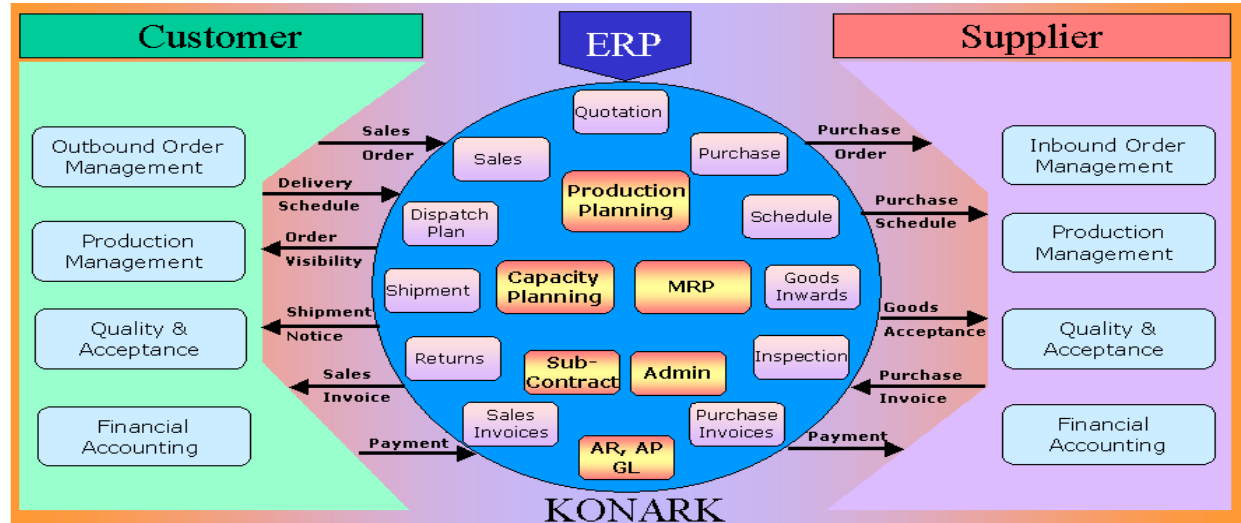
Customer

ERP

Supplier

Outbound Order Management

Production Management

Quality & Acceptance

Financial Accounting

Sales Order

Delivery Schedule

Order Visibility

Shipment Notice

Sales Invoice

Payment

Quotation

Sales

Purchase

Production Planning

Dispatch Plan

Schedule

Shipment

Capacity Planning

MRP

Goods Inwards

Returns

Sub-Contract

Admin

Inspection

Sales Invoices

Purchase Invoices

AR, AP GL

Purchase Order

Purchase Schedule

Goods Acceptance

Purchase Invoice

Payment

Inbound Order Management

Production Management

Quality & Acceptance

Financial Accounting

KONARK